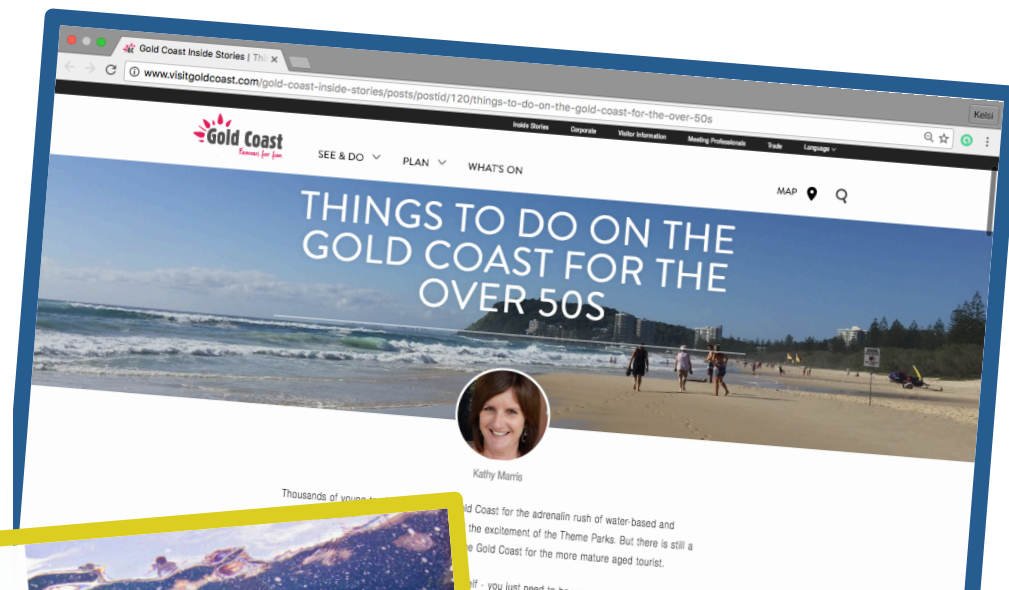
Gold Coast Inside Stories | Thi ×

www.visitgoldcoast.com/gold-coast-inside-stories/posts/postid/120/things-to-do-on-the-gold-coast-for-the-over-50s

Kelsi

Inside Stories Corporate Visitor Information Meeting Professionals Trade Language

Gold Coast
Famous for fun

SEE & DO PLAN WHAT'S ON

MAP

THINGS TO DO ON THE GOLD COAST FOR THE OVER 50S

Kathy Marris

Thousands of young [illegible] old Coast for the adrenalin rush of water-based and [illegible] the excitement of the Theme Parks. But there is still a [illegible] e Gold Coast for the more mature aged tourist.

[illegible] elf - you just need to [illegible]